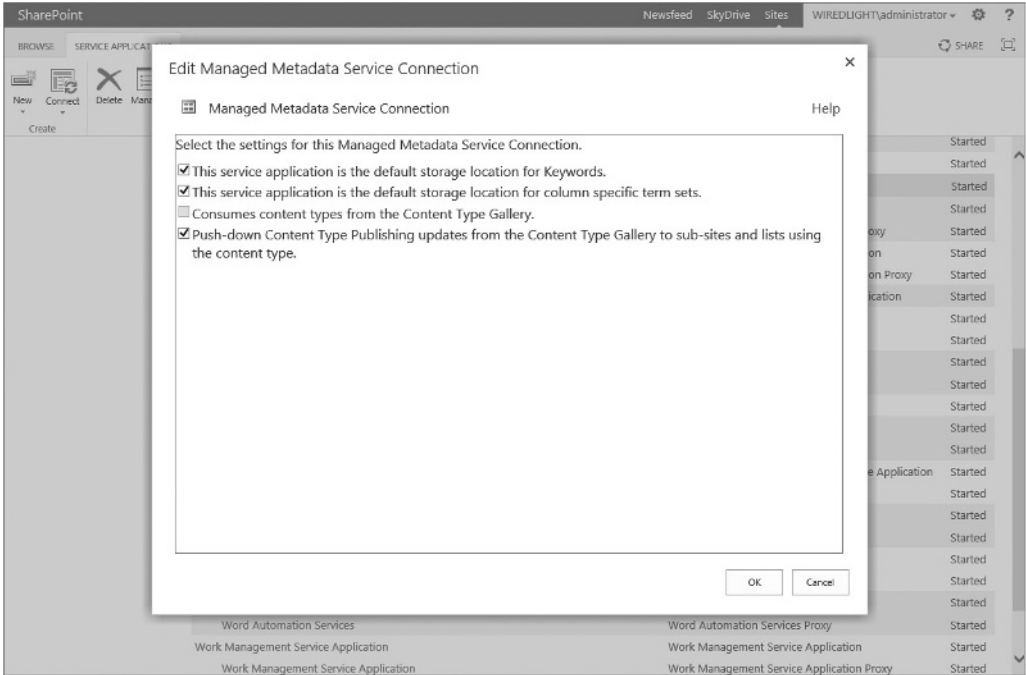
SharePoint

Newsfeed SkyDrive Sites WIREDLIGHT\administrator ▾

BROWSE SERVICE APPLICAT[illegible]

SHARE

New Connect Delete Mana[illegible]

Create

Edit Managed Metadata Service Connection

Managed Metadata Service Connection

Help

Select the settings for this Managed Metadata Service Connection.

☑ This service application is the default storage location for Keywords.

☑ This service application is the default storage location for column specific term sets.

☐ Consumes content types from the Content Type Gallery.

☑ Push-down Content Type Publishing updates from the Content Type Gallery to sub-sites and lists using the content type.

OK Cancel

Started
Started
Started
Started
oxy Started
on Started
on Proxy Started
ication Started
Started
Started
Started
Started
Started
Started
Started
e Application Started
Started
Started
Started
Started
Started
Started
Word Automation Services | Word Automation Services Proxy | Started
Work Management Service Application | Work Management Service Application | Started
Work Management Service Application | Work Management Service Application Proxy | Started